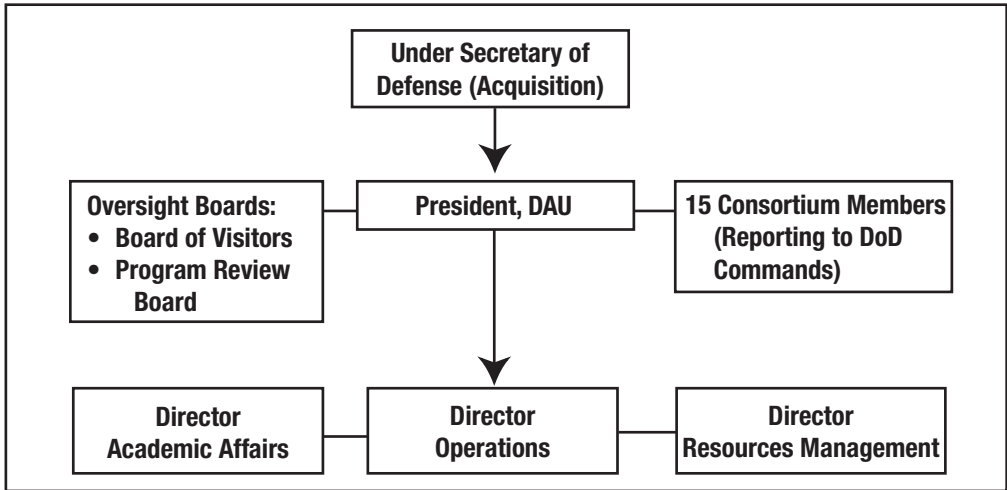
Under Secretary of Defense (Acquisition)

Oversight Boards:
• Board of Visitors
• Program Review Board

President, DAU

15 Consortium Members (Reporting to DoD Commands)

Director Academic Affairs

Director Operations

Director Resources Management